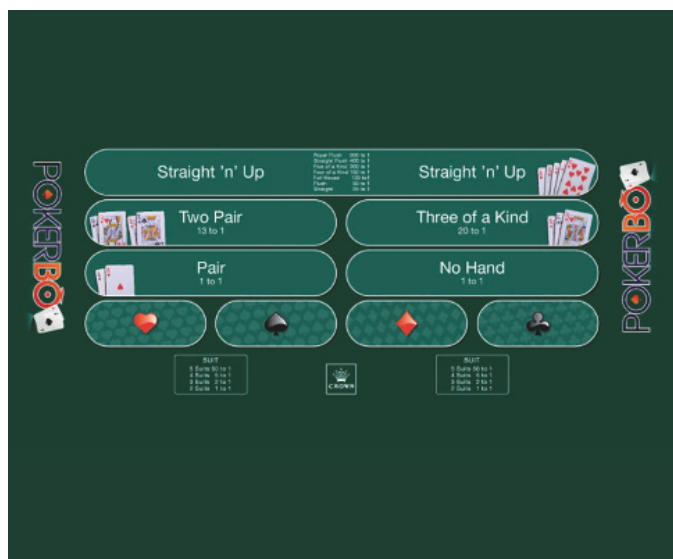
POKERBÔ

Straight 'n' Up

Royal Flush 200 to 1
Straight Flush 400 to 1
Five of a Kind 200 to 1
Four of a Kind 150 to 1
Full House 100 to 1
Flush 50 to 1
Straight 30 to 1

Straight 'n' Up

POKERBÔ

Two Pair
13 to 1

Three of a Kind
20 to 1

Pair
1 to 1

No Hand
1 to 1

SUIT
5 Suits 50 to 1
4 Suits 5 to 1
3 Suits 2 to 1
2 Suits 1 to 1

CROWN

SUIT
5 Suits 50 to 1
4 Suits 5 to 1
3 Suits 2 to 1
2 Suits 1 to 1